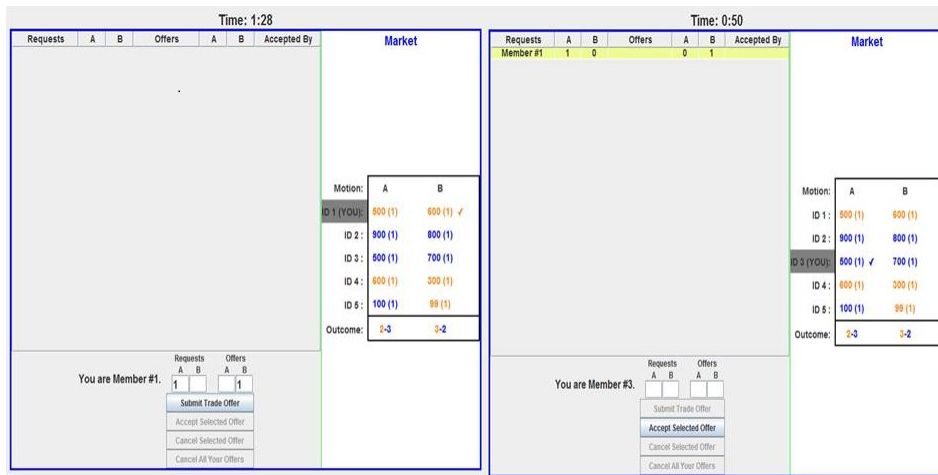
Time: 1:28

| Requests | A | B | Offers | A | B | Accepted By |
|---|---|---|---|---|---|---|

Market

| Motion: | A | B |
|---|---|---|
| ID 1 (YOU): | 500 (1) | 600 (1) ✓ |
| ID 2 : | 900 (1) | 800 (1) |
| ID 3 : | 500 (1) | 700 (1) |
| ID 4 : | 600 (1) | 300 (1) |
| ID 5 : | 100 (1) | 99 (1) |
| Outcome: | 2-3 | 3-2 |

You are Member #1.

Requests A B
1

Offers A B
1

Submit Trade Offer
Accept Selected Offer
Cancel Selected Offer
Cancel All Your Offers

Time: 0:50

| Requests | A | B | Offers | A | B | Accepted By |
|---|---|---|---|---|---|---|
| Member #1 | 1 | 0 | | 0 | 1 | |

Market

| Motion: | A | B |
|---|---|---|
| ID 1 : | 500 (1) | 600 (1) |
| ID 2 : | 900 (1) | 800 (1) |
| ID 3 (YOU): | 500 (1) ✓ | 700 (1) |
| ID 4 : | 600 (1) | 300 (1) |
| ID 5 : | 100 (1) | 99 (1) |
| Outcome: | 2-3 | 3-2 |

You are Member #3.

Requests A B

Offers A B

Submit Trade Offer
Accept Selected Offer
Cancel Selected Offer
Cancel All Your Offers